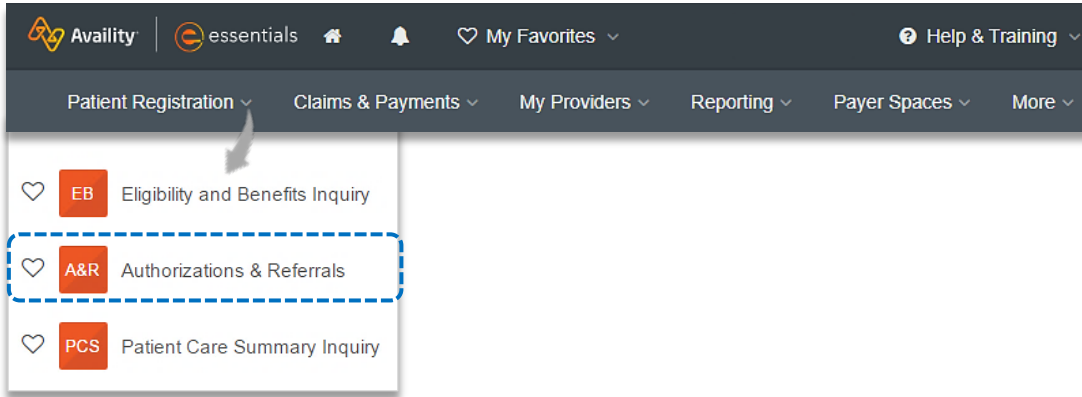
Availity | essentials My Favorites Help & Training

Patient Registration Claims & Payments My Providers Reporting Payer Spaces More

EB Eligibility and Benefits Inquiry

A&R Authorizations & Referrals

PCS Patient Care Summary Inquiry